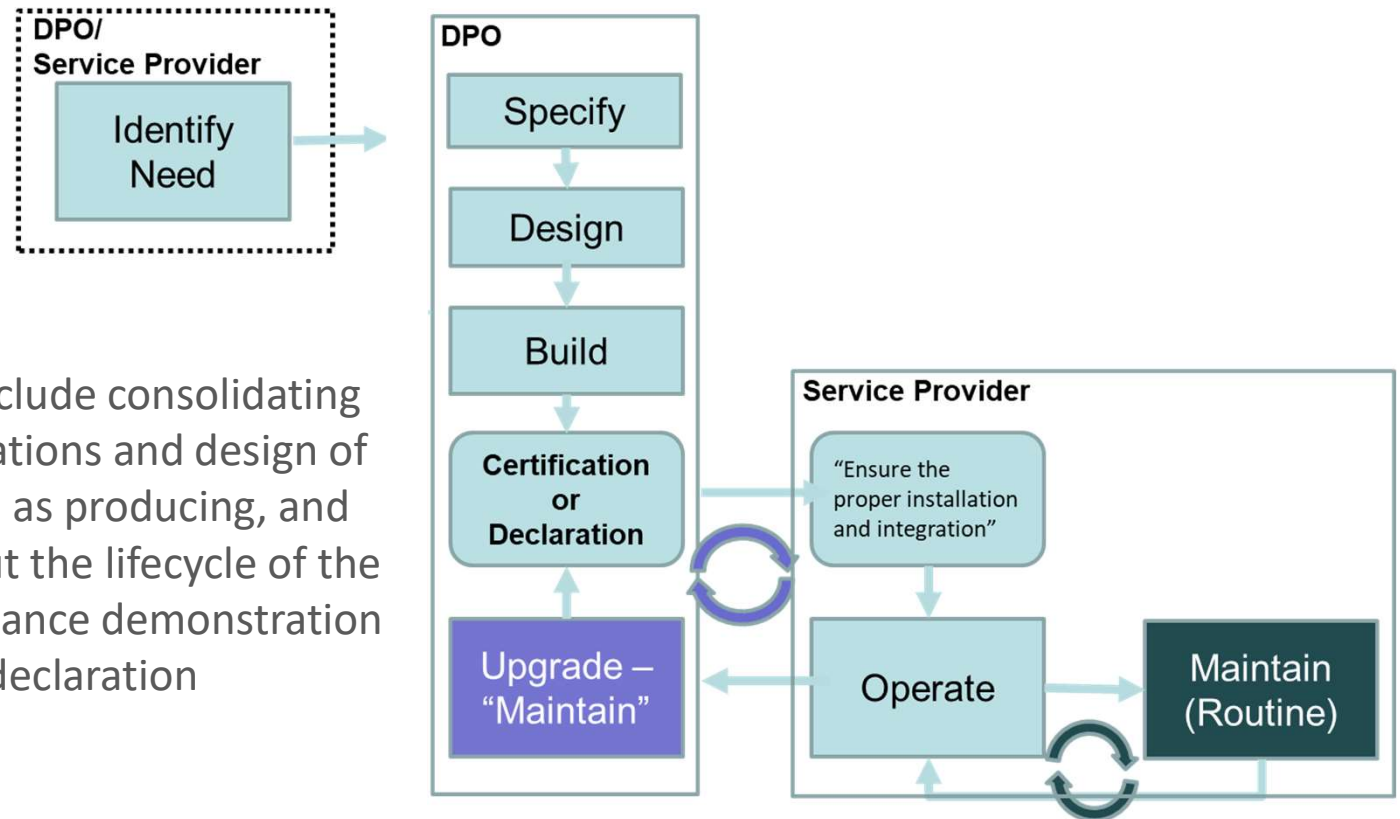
DPO/
Service Provider

Identify Need

clude consolidating ations and design of as producing, and t the lifecycle of the ance demonstration declaration

DPO

Specify

Design

Build

Certification or Declaration

Upgrade – “Maintain”

Service Provider

“Ensure the proper installation and integration”

Operate

Maintain (Routine)